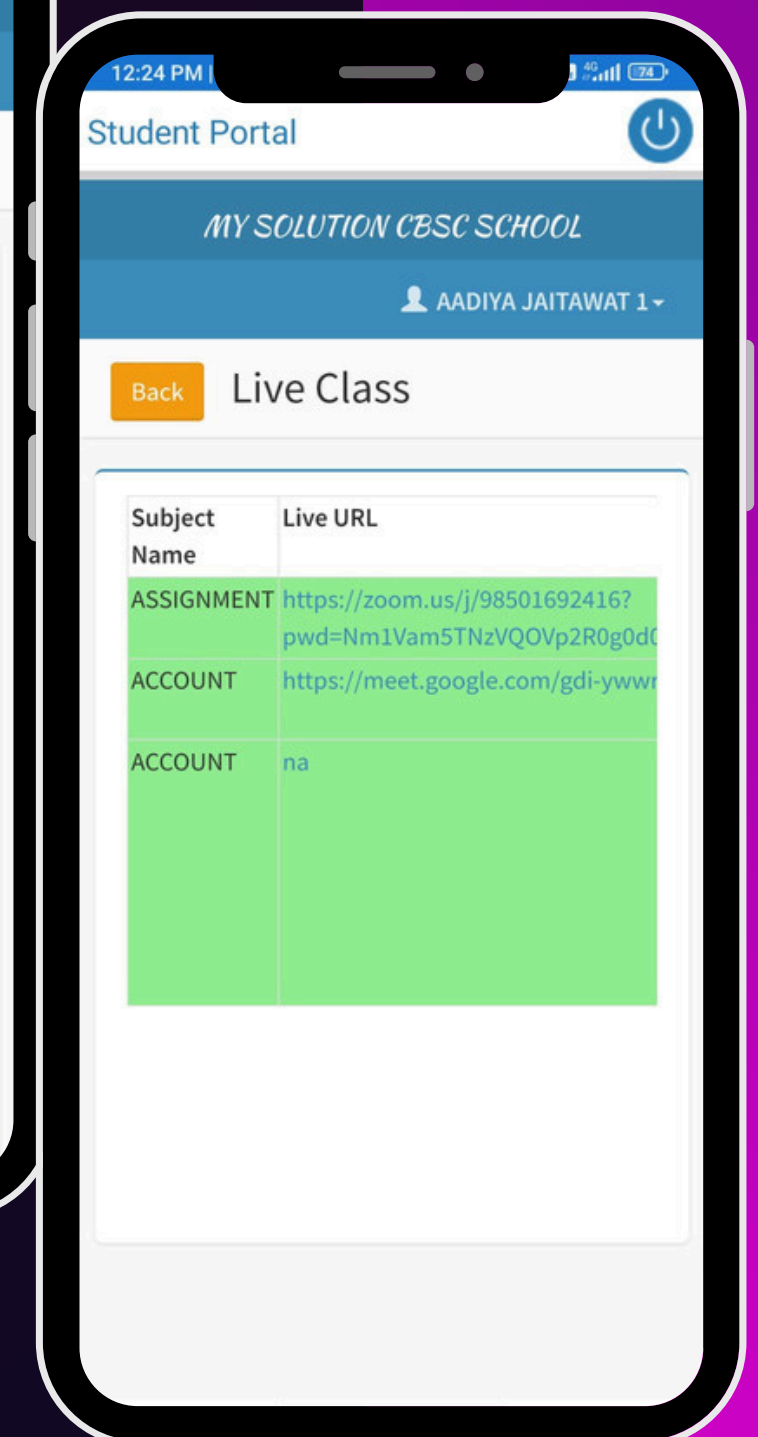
12:24 PM | 4G 74

Student Portal

MY SOLUTION CBSC SCHOOL

AADIYA JAITAWAT 1

Back Live Class

| Subject Name | Live URL |
|---|---|
| ASSIGNMENT | https://zoom.us/j/98501692416?pwd=Nm1Vam5TNzVQOVp2R0g0d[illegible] |
| ACCOUNT | https://meet.google.com/gdi-yww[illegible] |
| ACCOUNT | na |